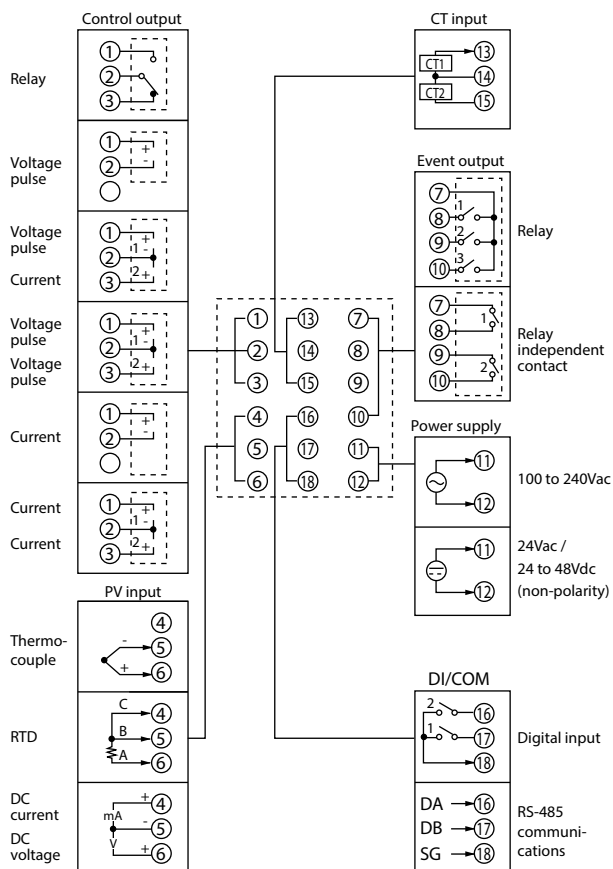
Control output

Relay
①
②
③

Voltage pulse
①
②
+
-

Voltage pulse
Current
①
②
③
+
1
-
2
+

Voltage pulse
Voltage pulse
①
②
③
+
1
-
2
+

Current
①
②
+

Current
Current
①
②
③
+
1
-
2
+

PV input

Thermocouple
④
-
⑤
+
⑥

RTD
C
④
B
⑤
A
⑥

DC current
DC voltage
+
④
mA
-
⑤
V
+
⑥

① ⑬ ⑦
② ⑭ ⑧
③ ⑮ ⑨
④ ⑯ ⑩
⑤ ⑰ ⑪
⑥ ⑱ ⑫

CT input
CT1 ⑬
⑭
CT2 ⑮

Event output
⑦
1
⑧
2
⑨
3
⑩
Relay

⑦
1
⑧
⑨
2
⑩
Relay independent contact

Power supply
⑪
⑫
100 to 240Vac

⑪
⑫
24Vac / 24 to 48Vdc (non-polarity)

DI/COM
2
⑯
1
⑰
⑱
Digital input

DA ⑯
DB ⑰
SG ⑱
RS-485 communications